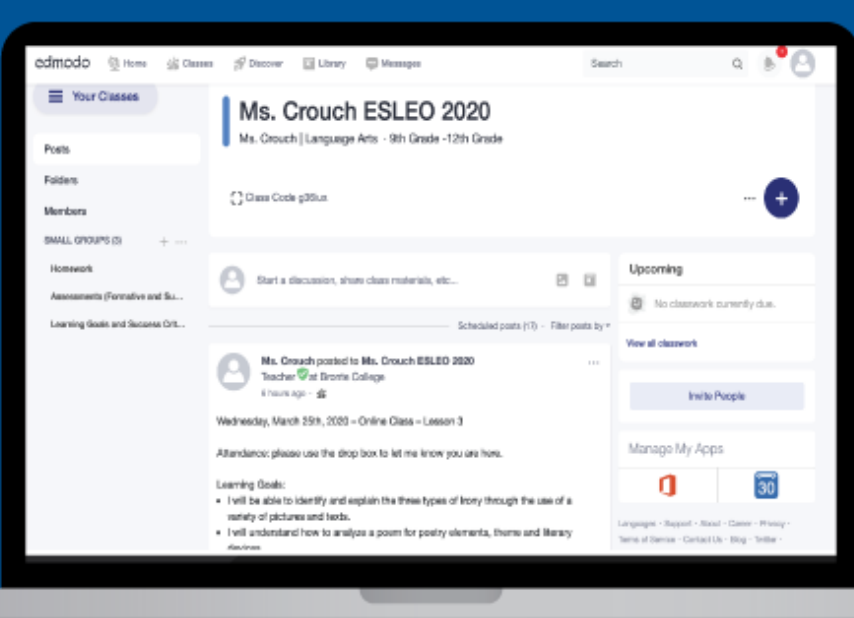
edmodo Home Classes Discover Library Messages Search

Your Classes

Posts

Folders

Members

SMALL GROUPS (3) + ···

Homework

Assessments (Formative and Su...

Learning Goals and Success Crit...

Ms. Crouch ESLEO 2020

Ms. Crouch | Language Arts · 9th Grade -12th Grade

Class Code g36us

··· +

Start a discussion, share class materials, etc...

Scheduled posts (17) · Filter posts by

Ms. Crouch posted to Ms. Crouch ESLEO 2020

Teacher at Bronte College

6 hours ago ·

Wednesday, March 25th, 2020 – Online Class – Lesson 3

Attendance: please use the drop box to let me know you are here.

Learning Goals:

• I will be able to identify and explain the three types of irony through the use of a variety of pictures and texts.

• I will understand how to analyze a poem for poetry elements, theme and literary devices.

Upcoming

No classwork currently due.

View all classwork

Invite People

Manage My Apps

30

Languages · Support · About · Career · Privacy · Terms of Service · Contact Us · Blog · Twitter ·